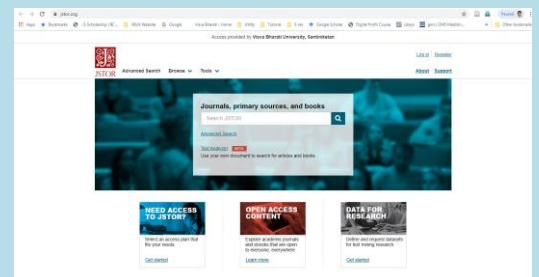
jstor.org

Apps Bookmarks E-Scholarship (BC... RBI Website Google Visva-Bharati : Home Utility Tutorial E-as Google Scholar Digital Profit Course Library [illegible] Other bookmarks

Paused

Access provided by Visva Bharati University, Santiniketan

Log in Register

JSTOR Advanced Search Browse Tools

About Support

Journals, primary sources, and books

Search JSTOR

Advanced Search

Text Analyzer BETA
Use your own document to search for articles and books.

NEED ACCESS TO JSTOR?
Select an access plan that fits your needs
Get started

OPEN ACCESS CONTENT
Explore academic journals and ebooks that are open to everyone, everywhere
Learn more

DATA FOR RESEARCH
Online and request datasets for text mining research
Get started